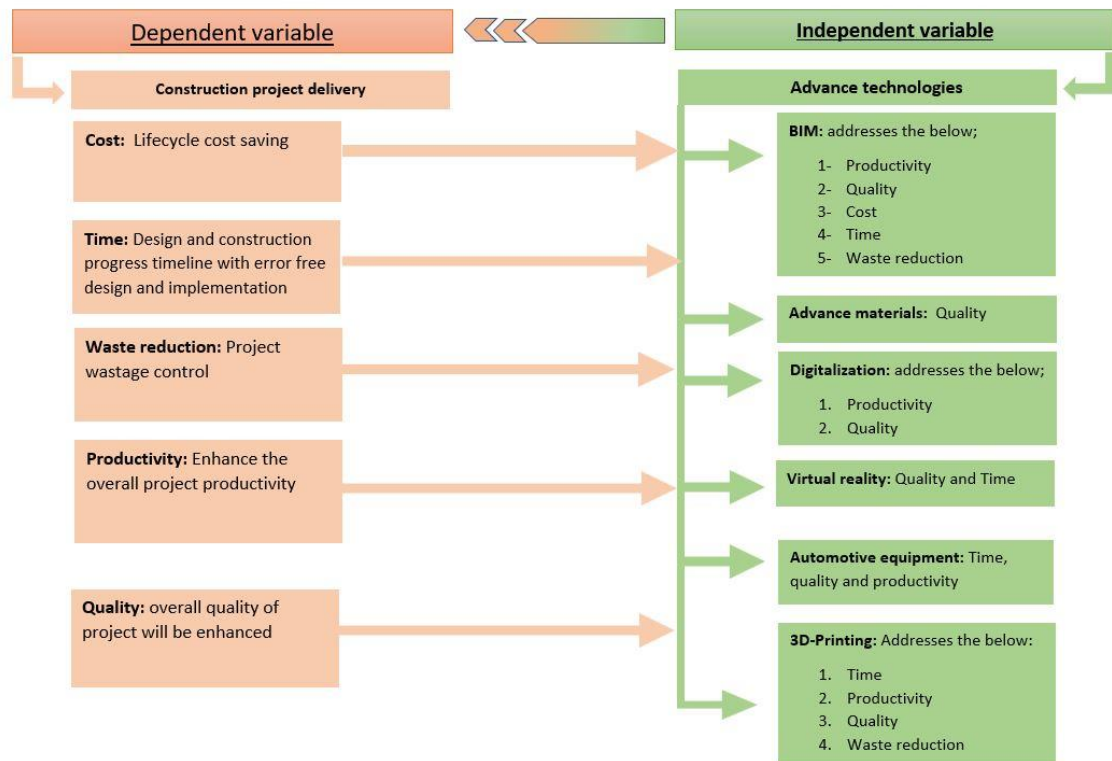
Dependent variable

Independent variable

Construction project delivery

Advance technologies

Cost: Lifecycle cost saving

Time: Design and construction progress timeline with error free design and implementation

Waste reduction: Project wastage control

Productivity: Enhance the overall project productivity

Quality: overall quality of project will be enhanced

BIM: addresses the below;
1- Productivity
2- Quality
3- Cost
4- Time
5- Waste reduction

Advance materials: Quality

Digitalization: addresses the below;
1. Productivity
2. Quality

Virtual reality: Quality and Time

Automotive equipment: Time, quality and productivity

3D-Printing: Addresses the below:
1. Time
2. Productivity
3. Quality
4. Waste reduction